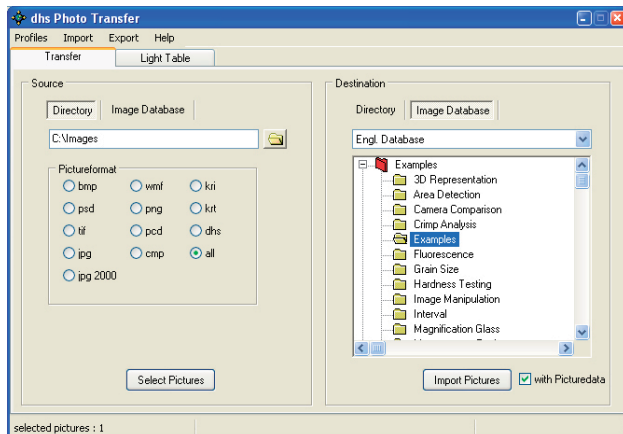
dhs Photo Transfer

Profiles Import Export Help

Transfer Light Table

Source

Directory Image Database

C:\Images

Pictureformat

bmp wmf kri
psd png krt
tif pcd dhs
jpg cmp all
jpg 2000

Select Pictures

Destination

Directory Image Database

Engl. Database

Examples
3D Representation
Area Detection
Camera Comparison
Crimp Analysis
Examples
Fluorescence
Grain Size
Hardness Testing
Image Manipulation
Interval
Magnification Glass

Import Pictures with Picturedata

selected pictures : 1